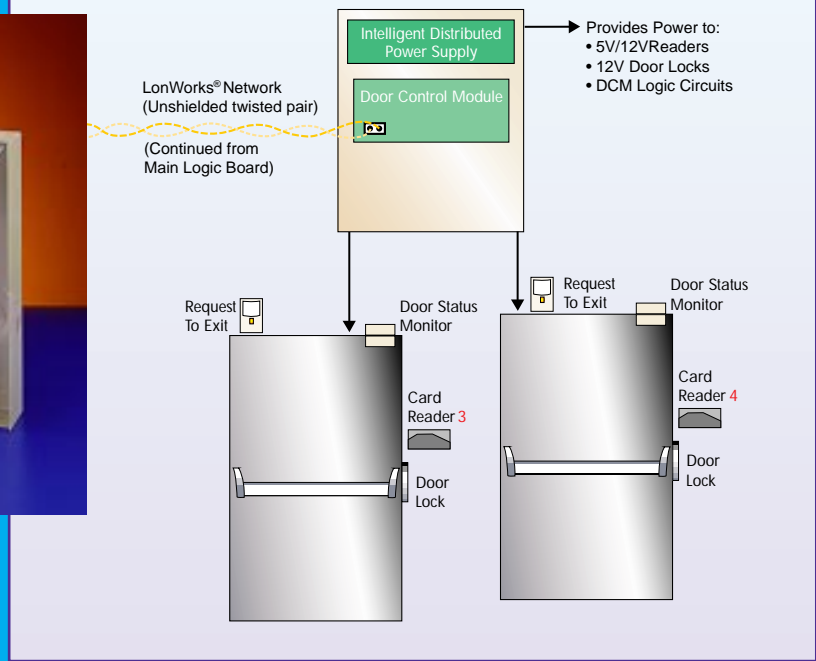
Intelligent Distributed Power Supply

Provides Power to:
• 5V/12VReaders
• 12V Door Locks
• DCM Logic Circuits

LonWorks® Network
(Unshielded twisted pair)

Door Control Module

(Continued from Main Logic Board)

Request To Exit

Door Status Monitor

Card Reader 3

Door Lock

Request To Exit

Door Status Monitor

Card Reader 4

Door Lock